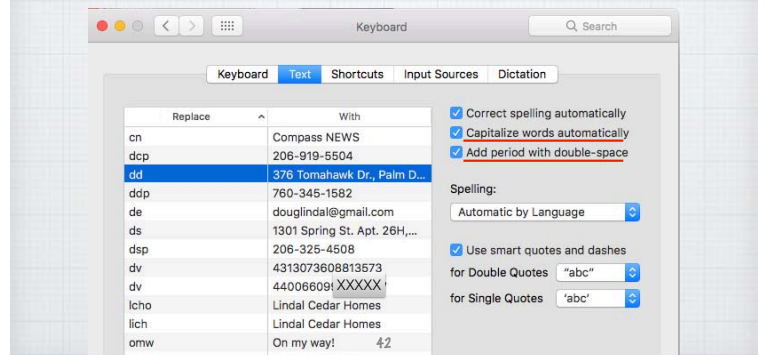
Keyboard

Search

Keyboard Text Shortcuts Input Sources Dictation

| Replace | With |
|---|---|
| cn | Compass NEWS |
| dcp | 206-919-5504 |
| dd | 376 Tomahawk Dr., Palm D... |
| ddp | 760-345-1582 |
| de | douglindal@gmail.com |
| ds | 1301 Spring St. Apt. 26H,... |
| dsp | 206-325-4508 |
| dv | 4313073608813573 |
| dv | 44006609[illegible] XXXXX |
| lcho | Lindal Cedar Homes |
| lich | Lindal Cedar Homes |
| omw | On my way! 42 |

Correct spelling automatically
Capitalize words automatically
Add period with double-space

Spelling:
Automatic by Language

Use smart quotes and dashes
for Double Quotes "abc"
for Single Quotes 'abc'